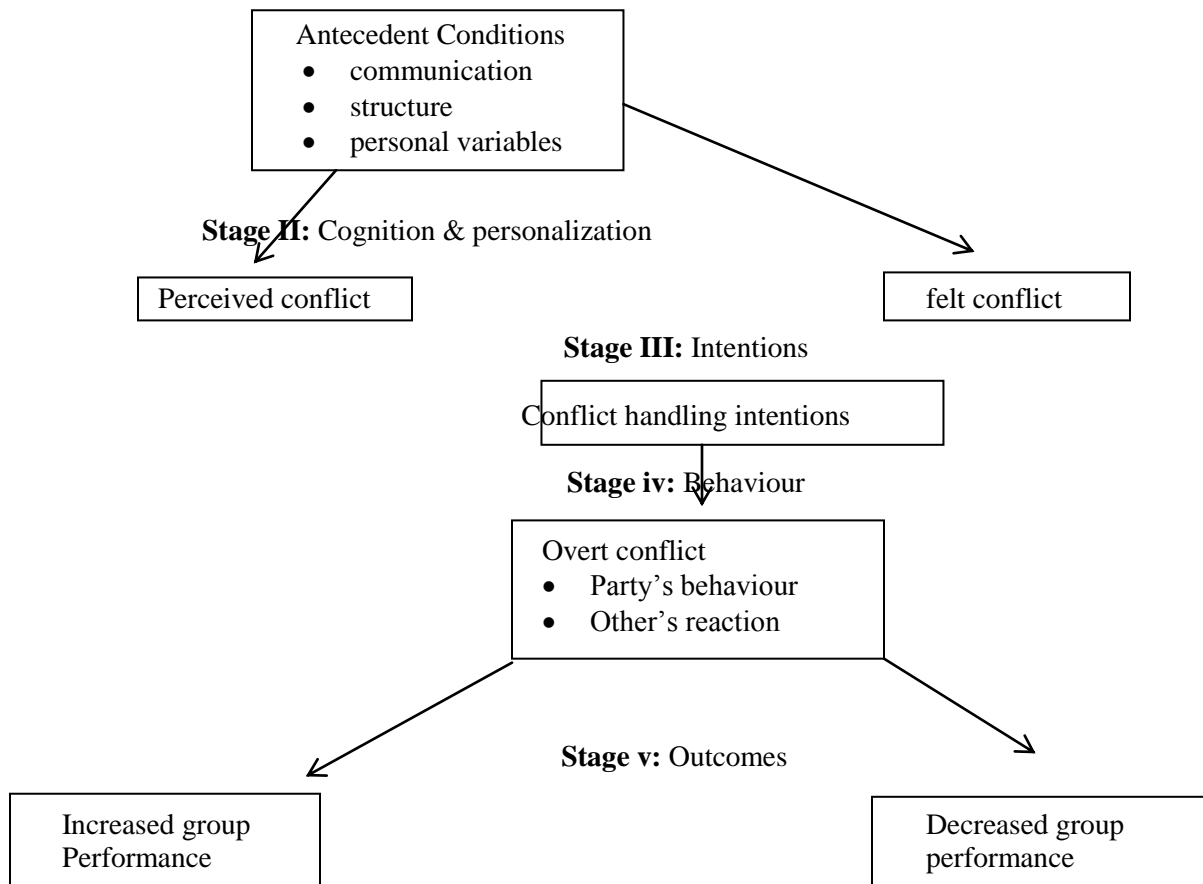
Antecedent Conditions
- communication
- structure
- personal variables

**Stage II:** Cognition & personalization

Perceived conflict

felt conflict

**Stage III:** Intentions

Conflict handling intentions

**Stage iv:** Behaviour

Overt conflict
- Party's behaviour
- Other's reaction

**Stage v:** Outcomes

Increased group Performance

Decreased group performance